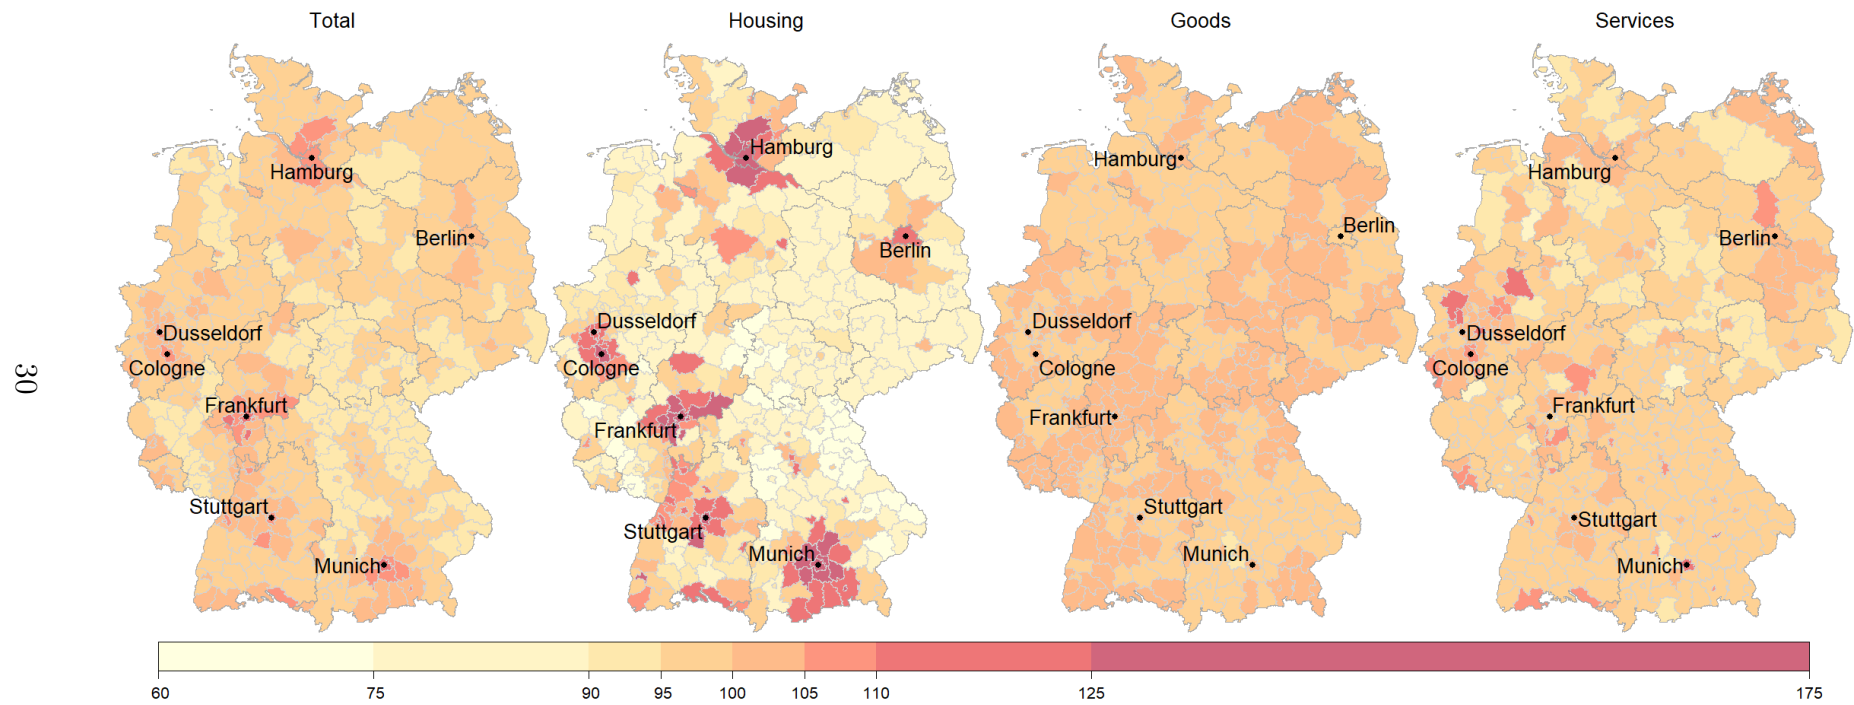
Total

Hamburg

Berlin

Dusseldorf

Cologne

Frankfurt

Stuttgart

Munich

Housing

Hamburg

Berlin

Dusseldorf

Cologne

Frankfurt

Stuttgart

Munich

Goods

Hamburg

Berlin

Dusseldorf

Cologne

Frankfurt

Stuttgart

Munich

Services

Hamburg

Berlin

Dusseldorf

Cologne

Frankfurt

Stuttgart

Munich

60 75 90 95 100 105 110 125 175

30